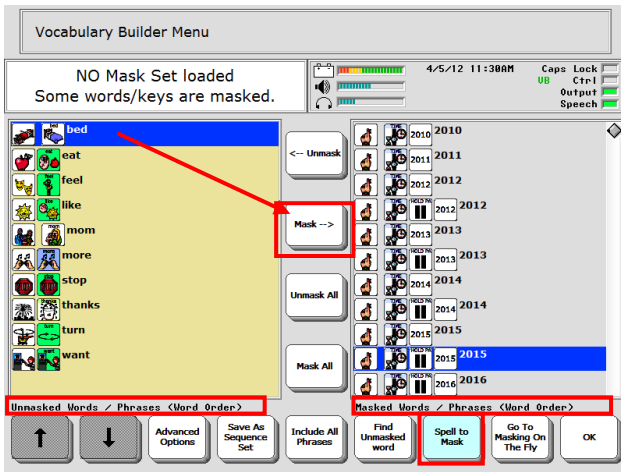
Vocabulary Builder Menu

NO Mask Set loaded
Some words/keys are masked.

4/5/12 11:30AM

Caps Lock
VB Ctrl
Output
Speech

bed
eat
feel
like
mom
more
stop
thanks
turn
want

<-- Unmask

Mask -->

Unmask All

Mask All

2010 2010
2011 2011
2012 2012
2012 2012
2013 2013
2013 2013
2014 2014
2014 2014
2015 2015
2015 2015
2016 2016

Unmasked Words / Phrases (Word Order)

Masked Words / Phrases (Word Order)

Advanced Options

Save As Sequence Set

Include All Phrases

Find Unmasked word

Spell to Mask

Go To Masking On The Fly

OK